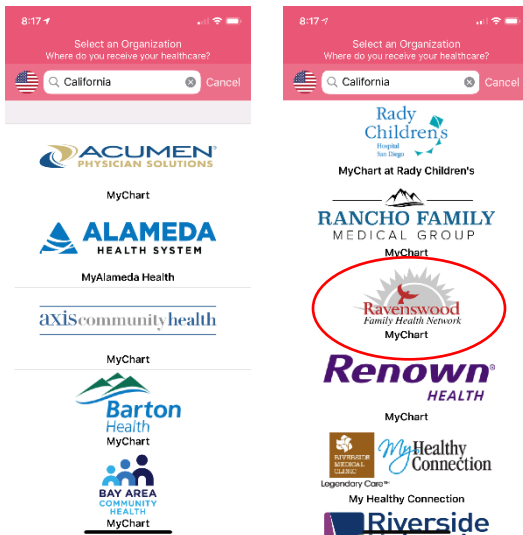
8:17

Select an Organization
Where do you receive your healthcare?

California Cancel

ACUMEN PHYSICIAN SOLUTIONS

MyChart

ALAMEDA HEALTH SYSTEM

MyAlameda Health

axiscommunityhealth

MyChart

Barton Health

MyChart

BAY AREA COMMUNITY HEALTH

MyChart

8:17

Select an Organization
Where do you receive your healthcare?

California Cancel

Rady Children's Hospital San Diego

MyChart at Rady Children's

RANCHO FAMILY MEDICAL GROUP

MyChart

Ravenswood Family Health Network

MyChart

Renown HEALTH

MyChart

RIVERSIDE MEDICAL CLINIC Legendary Care

My Healthy Connection

My Healthy Connection

Riverside